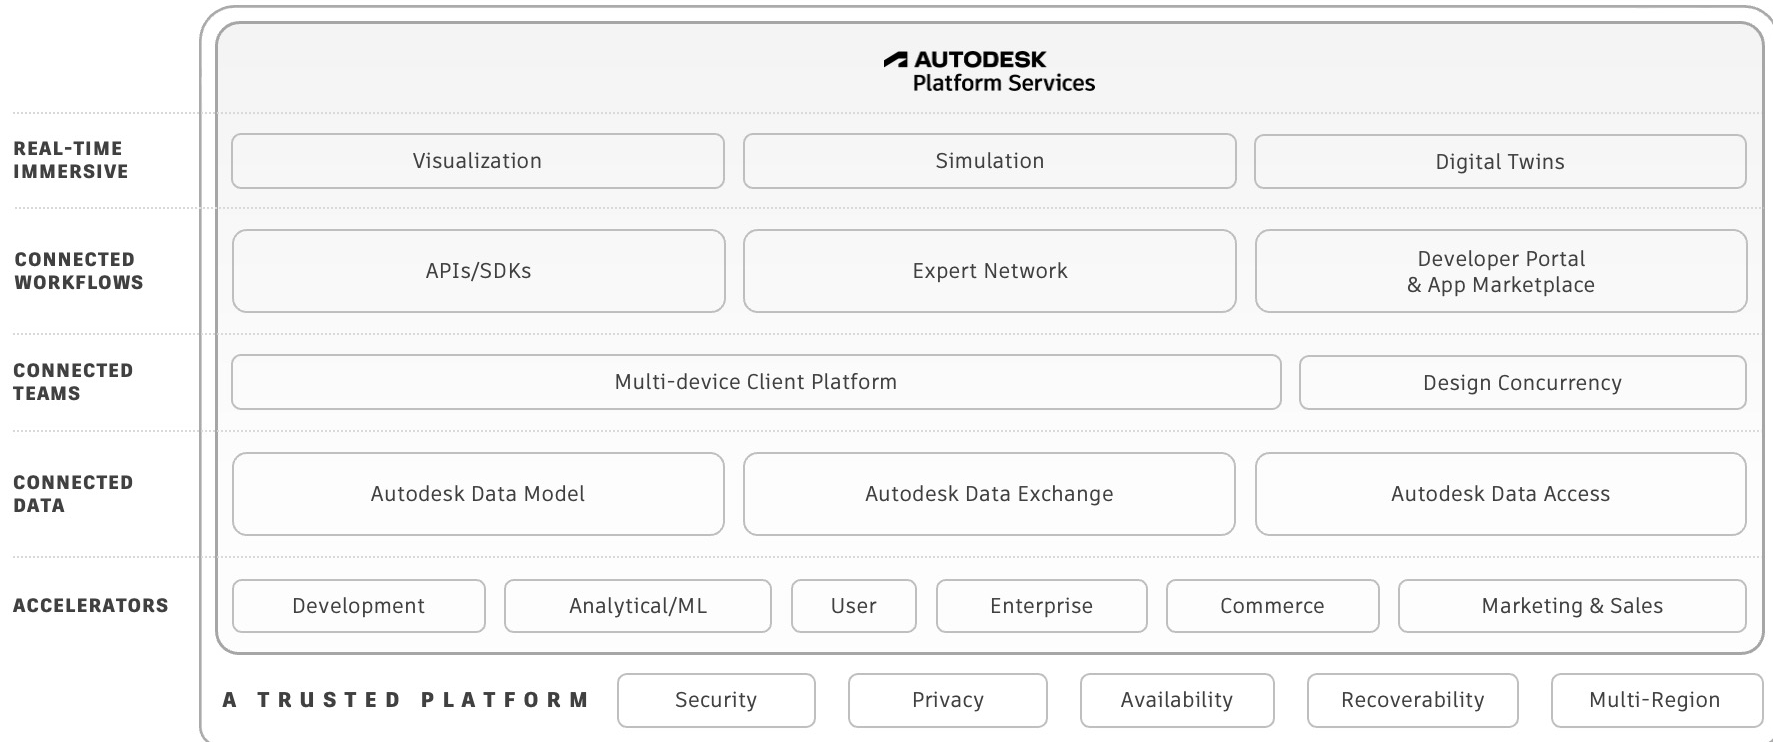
AUTODESK
Platform Services

REAL-TIME IMMERSIVE

Visualization

Simulation

Digital Twins

CONNECTED WORKFLOWS

APIs/SDKs

Expert Network

Developer Portal & App Marketplace

CONNECTED TEAMS

Multi-device Client Platform

Design Concurrency

CONNECTED DATA

Autodesk Data Model

Autodesk Data Exchange

Autodesk Data Access

ACCELERATORS

Development

Analytical/ML

User

Enterprise

Commerce

Marketing & Sales

A TRUSTED PLATFORM

Security

Privacy

Availability

Recoverability

Multi-Region